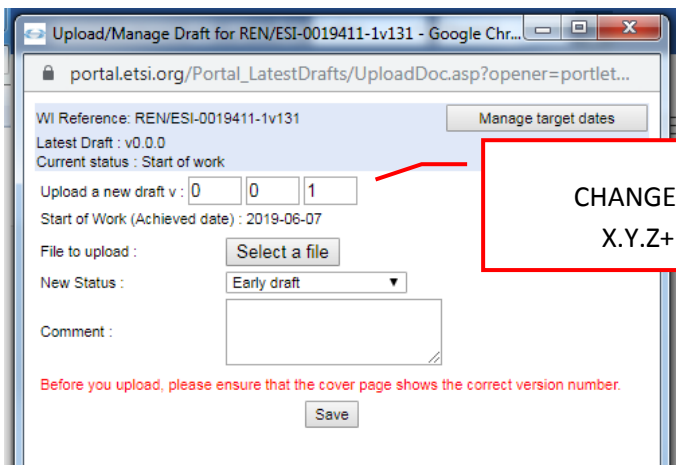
Upload/Manage Draft for REN/ESI-0019411-1v131 - Google Chr...

portal.etsi.org/Portal_LatestDrafts/UploadDoc.asp?opener=portlet...

WI Reference: REN/ESI-0019411-1v131

Manage target dates

Latest Draft : v0.0.0

Current status : Start of work

Upload a new draft v : 0 0 1

Start of Work (Achieved date) : 2019-06-07

File to upload :

Select a file

New Status :

Early draft

Comment :

Before you upload, please ensure that the cover page shows the correct version number.

Save

CHANGE

X.Y.Z+